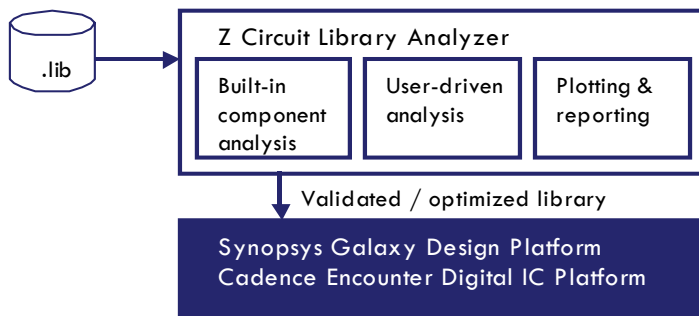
.lib

Z Circuit Library Analyzer

Built-in component analysis

User-driven analysis

Plotting & reporting

Validated / optimized library

Synopsys Galaxy Design Platform
Cadence Encounter Digital IC Platform